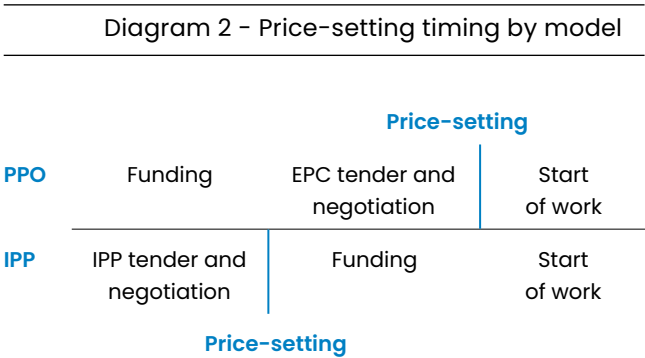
Diagram 2 - Price-setting timing by model

Price-setting

| | | | |
|---|---|---|---|
| PPO | Funding | EPC tender and negotiation | Start of work |
| IPP | IPP tender and negotiation | Funding | Start of work |

Price-setting